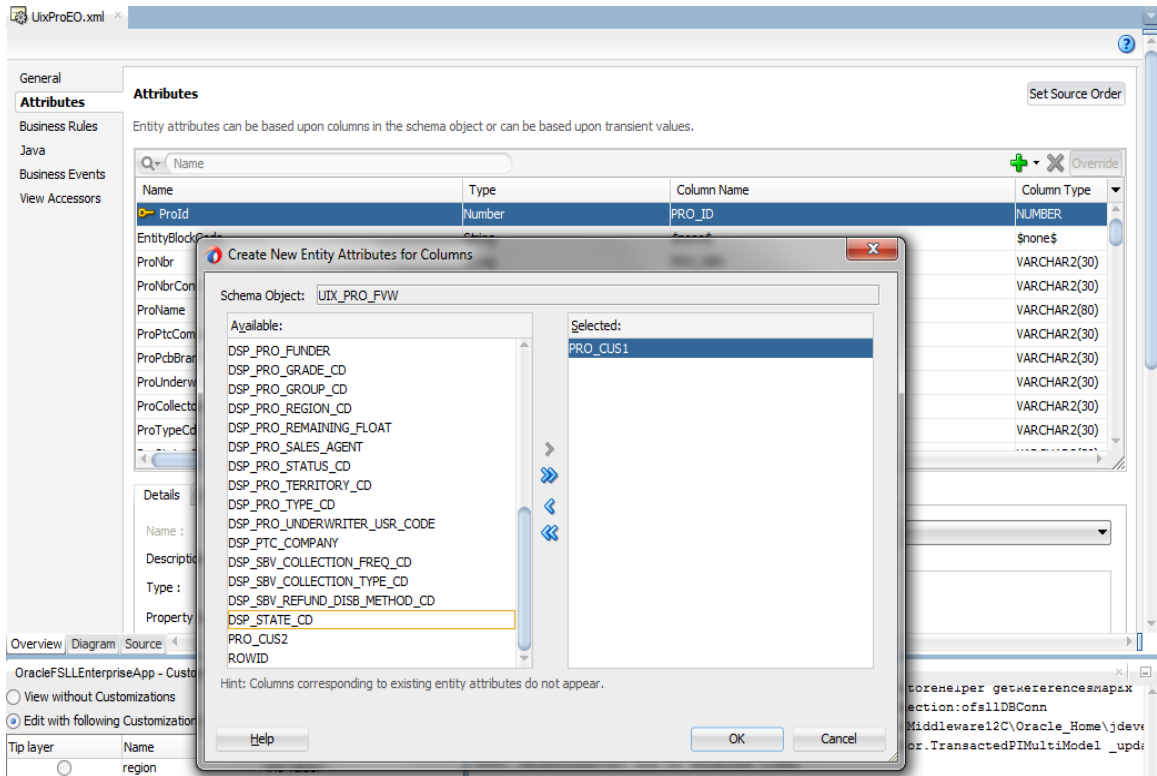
UixProEO.xml

General
Attributes
Business Rules
Java
Business Events
View Accessors

Attributes

Set Source Order

Entity attributes can be based upon columns in the schema object or can be based upon transient values.

Name

Override

| Name | Type | Column Name | Column Type |
|---|---|---|---|
| ProId | Number | PRO_ID | NUMBER |
| EntityBlockCode | | | $none$ |
| ProNbr | | | VARCHAR2(30) |
| ProNbrCon | | | VARCHAR2(30) |
| ProName | | | VARCHAR2(80) |
| ProPtcCom | | | VARCHAR2(30) |
| ProPcbBran | | | VARCHAR2(30) |
| ProUnderw | | | VARCHAR2(30) |
| ProCollecto | | | VARCHAR2(30) |
| ProTypeCd | | | VARCHAR2(30) |

Details

Name :
Descriptio
Type :
Property

Overview Diagram Source

OracleFSLLEnterpriseApp - Custo
View without Customizations
Edit with following Customizatio

| Tip layer | Name |
|---|---|
| | region |

Create New Entity Attributes for Columns

Schema Object: UIX_PRO_FVW

Available:
DSP_PRO_FUNDER
DSP_PRO_GRADE_CD
DSP_PRO_GROUP_CD
DSP_PRO_REGION_CD
DSP_PRO_REMAINING_FLOAT
DSP_PRO_SALES_AGENT
DSP_PRO_STATUS_CD
DSP_PRO_TERRITORY_CD
DSP_PRO_TYPE_CD
DSP_PRO_UNDERWRITER_USR_CODE
DSP_PTC_COMPANY
DSP_SBV_COLLECTION_FREQ_CD
DSP_SBV_COLLECTION_TYPE_CD
DSP_SBV_REFUND_DISB_METHOD_CD
DSP_STATE_CD
PRO_CUS2
ROWID

Selected:
PRO_CUS1

Hint: Columns corresponding to existing entity attributes do not appear.

Help
OK
Cancel

toreHelper getReferencesMapEx
ection:ofsllDBConn
Middleware12C\Oracle_Home\jdeve
or.TransactedPIMultiModel _upda